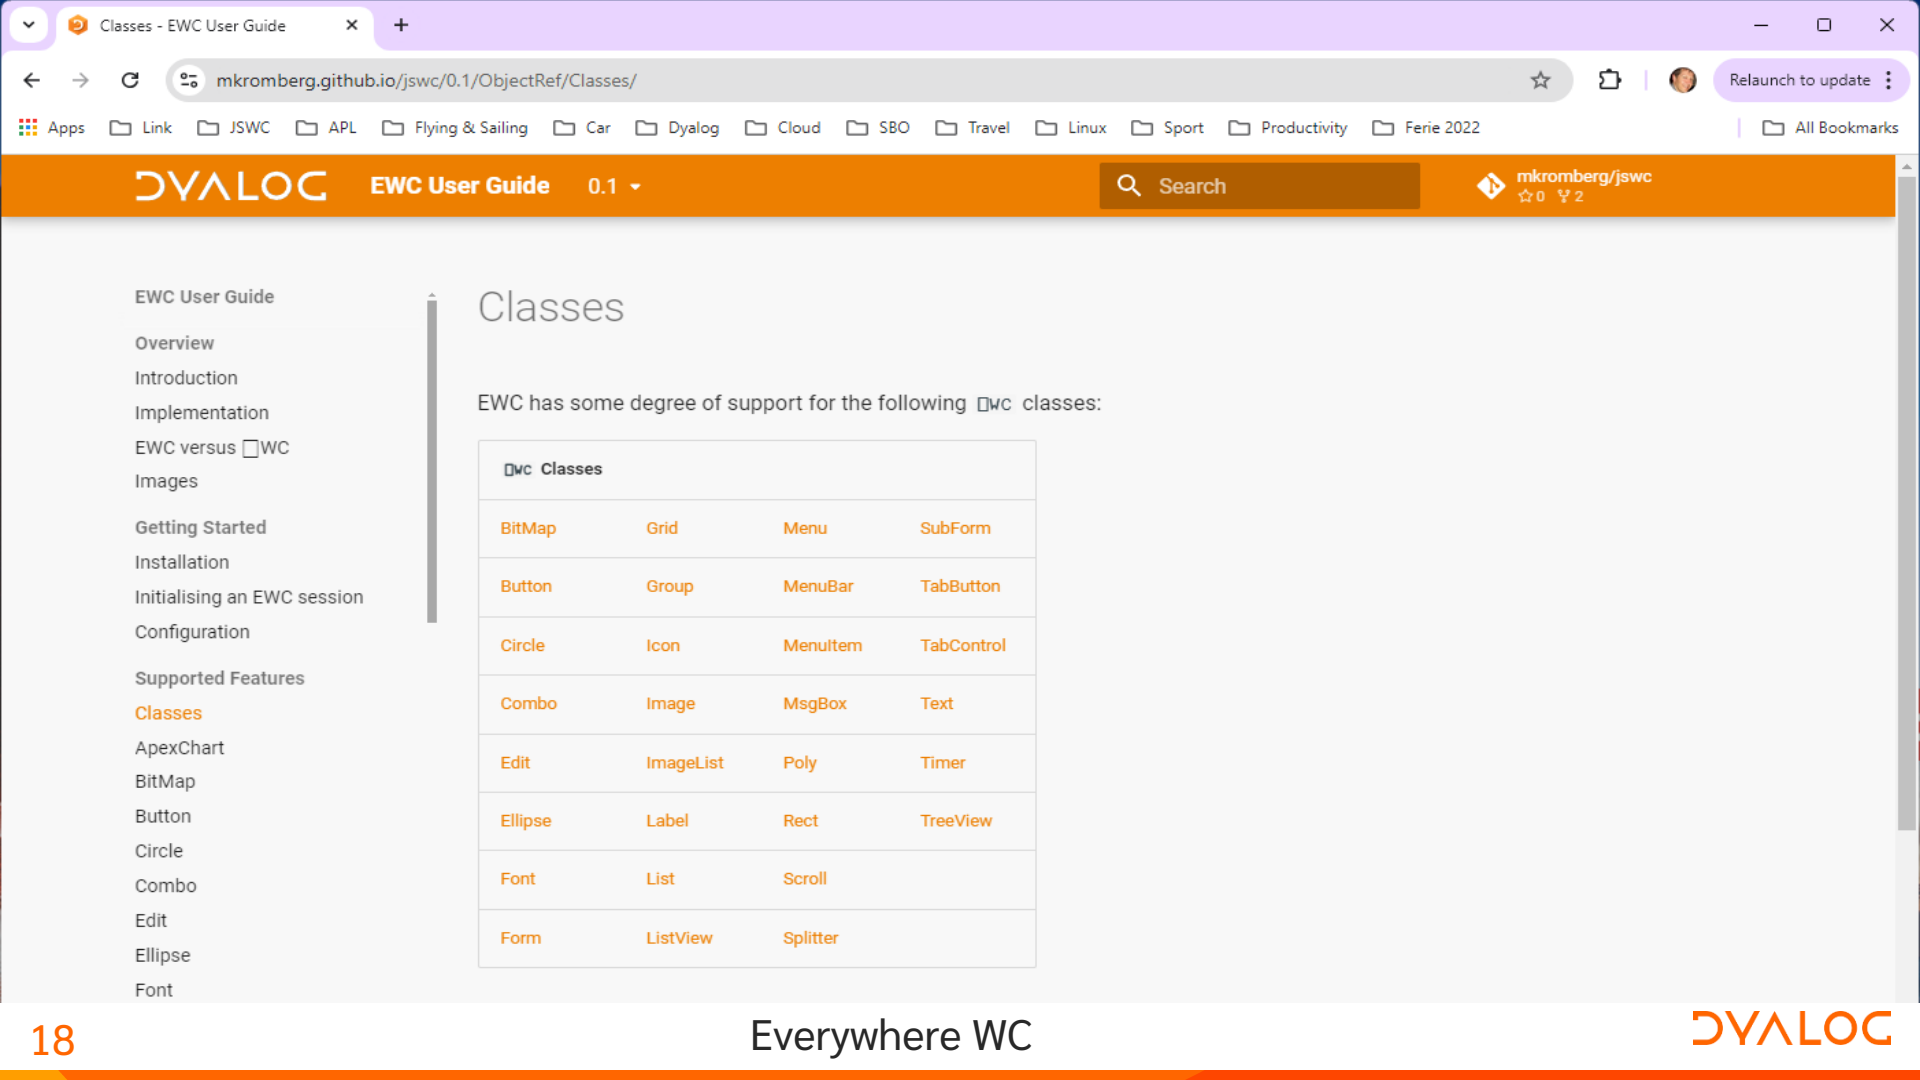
Classes - EWC User Guide

mkromberg.github.io/jswc/0.1/ObjectRef/Classes/

Relaunch to update

Apps Link JSWC APL Flying & Sailing Car Dyalog Cloud SBO Travel Linux Sport Productivity Ferie 2022 All Bookmarks

DYALOG EWC User Guide 0.1

Search

mkromberg/jswc
☆0 ⑂2

EWC User Guide

Overview
Introduction
Implementation
EWC versus ⎕WC
Images

Getting Started
Installation
Initialising an EWC session
Configuration

Supported Features
Classes
ApexChart
BitMap
Button
Circle
Combo
Edit
Ellipse
Font

Classes

EWC has some degree of support for the following ⎕WC classes:

| ⎕WC Classes | | | |
|---|---|---|---|
| BitMap | Grid | Menu | SubForm |
| Button | Group | MenuBar | TabButton |
| Circle | Icon | MenuItem | TabControl |
| Combo | Image | MsgBox | Text |
| Edit | ImageList | Poly | Timer |
| Ellipse | Label | Rect | TreeView |
| Font | List | Scroll | |
| Form | ListView | Splitter | |

18

Everywhere WC

DYALOG